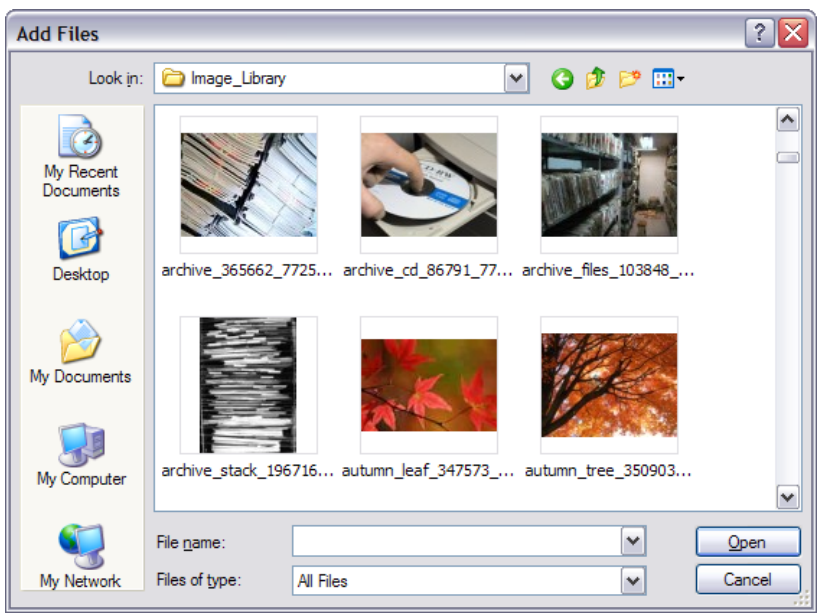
Add Files

Look in: Image_Library

My Recent Documents

Desktop

My Documents

My Computer

My Network

archive_365662_7725...
archive_cd_86791_77...
archive_files_103848_...
archive_stack_196716...
autumn_leaf_347573_...
autumn_tree_350903...

File name:

Files of type: All Files

Open

Cancel